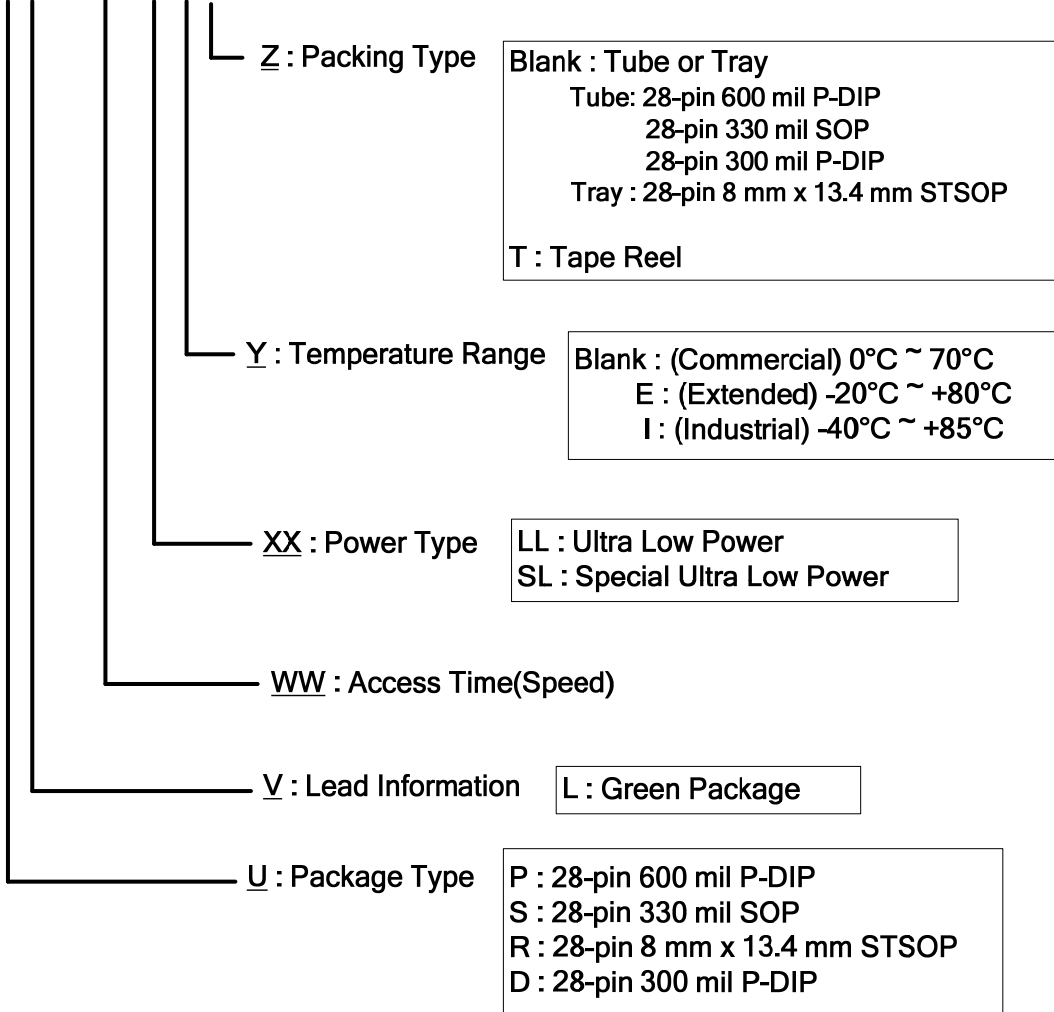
Z : Packing Type

Blank : Tube or Tray
Tube: 28-pin 600 mil P-DIP
28-pin 330 mil SOP
28-pin 300 mil P-DIP
Tray : 28-pin 8 mm x 13.4 mm STSOP

T : Tape Reel

Y : Temperature Range

Blank : (Commercial) 0°C ~ 70°C
E : (Extended) -20°C ~ +80°C
I : (Industrial) -40°C ~ +85°C

XX : Power Type

LL : Ultra Low Power
SL : Special Ultra Low Power

WW : Access Time(Speed)

V : Lead Information

L : Green Package

U : Package Type

P : 28-pin 600 mil P-DIP
S : 28-pin 330 mil SOP
R : 28-pin 8 mm x 13.4 mm STSOP
D : 28-pin 300 mil P-DIP